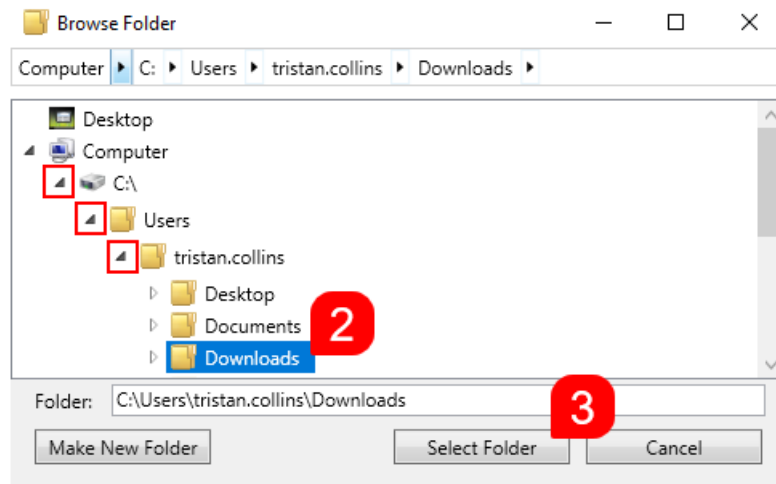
Browse Folder

Computer C: Users tristan.collins Downloads

Desktop
Computer
C:\
Users
tristan.collins
Desktop
Documents
Downloads

2

Folder: C:\Users\tristan.collins\Downloads

3

Make New Folder
Select Folder
Cancel